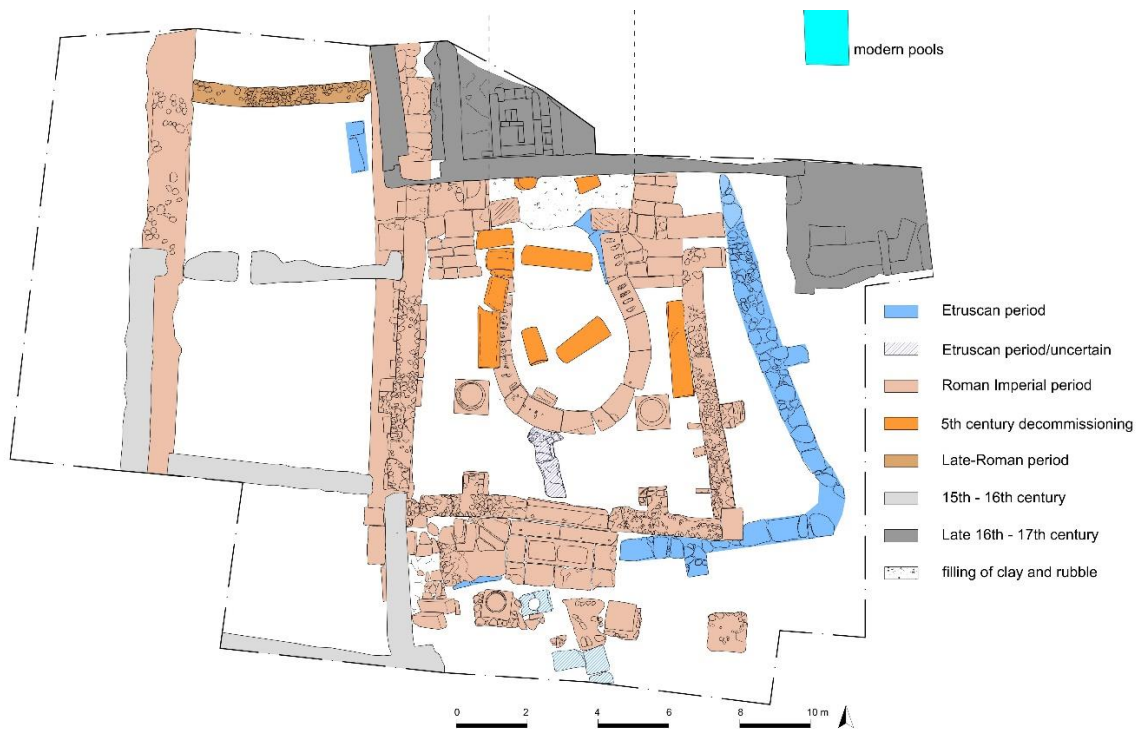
modern pools

Etruscan period

Etruscan period/uncertain

Roman Imperial period

5th century decommissioning

Late-Roman period

15th - 16th century

Late 16th - 17th century

filling of clay and rubble

0 2 4 6 8 10 m